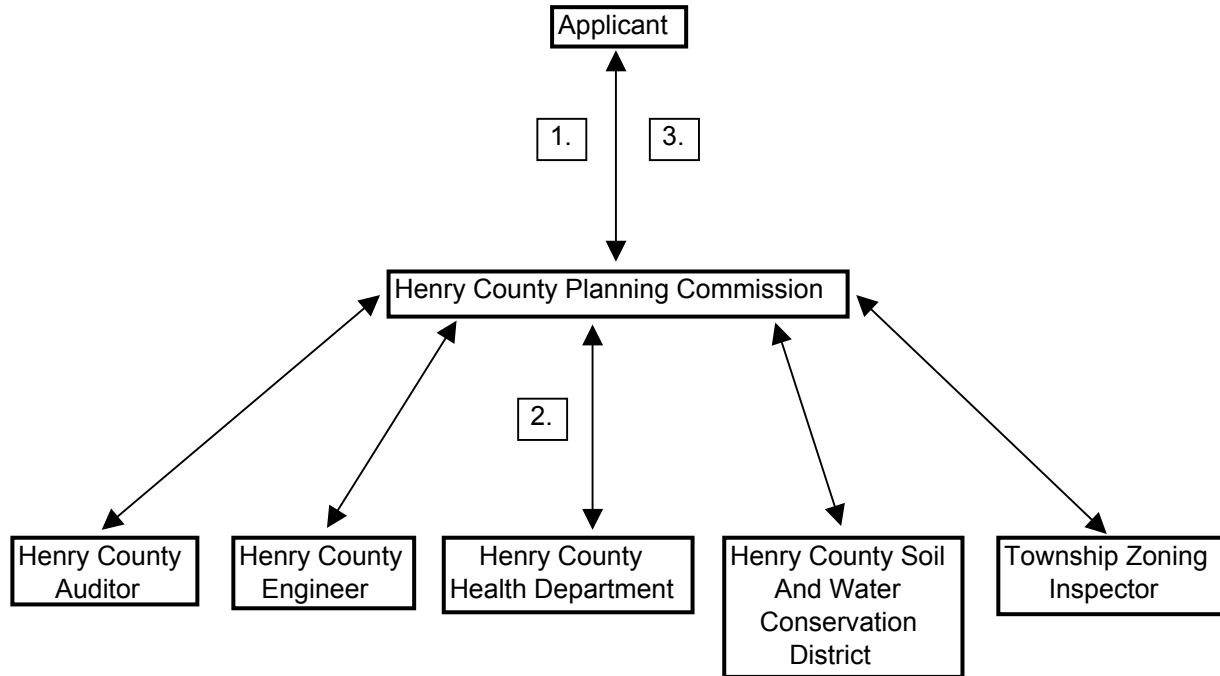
Applicant

1.

3.

Henry County Planning Commission

2.

Henry County Auditor

Henry County Engineer

Henry County Health Department

Henry County Soil And Water Conservation District

Township Zoning Inspector